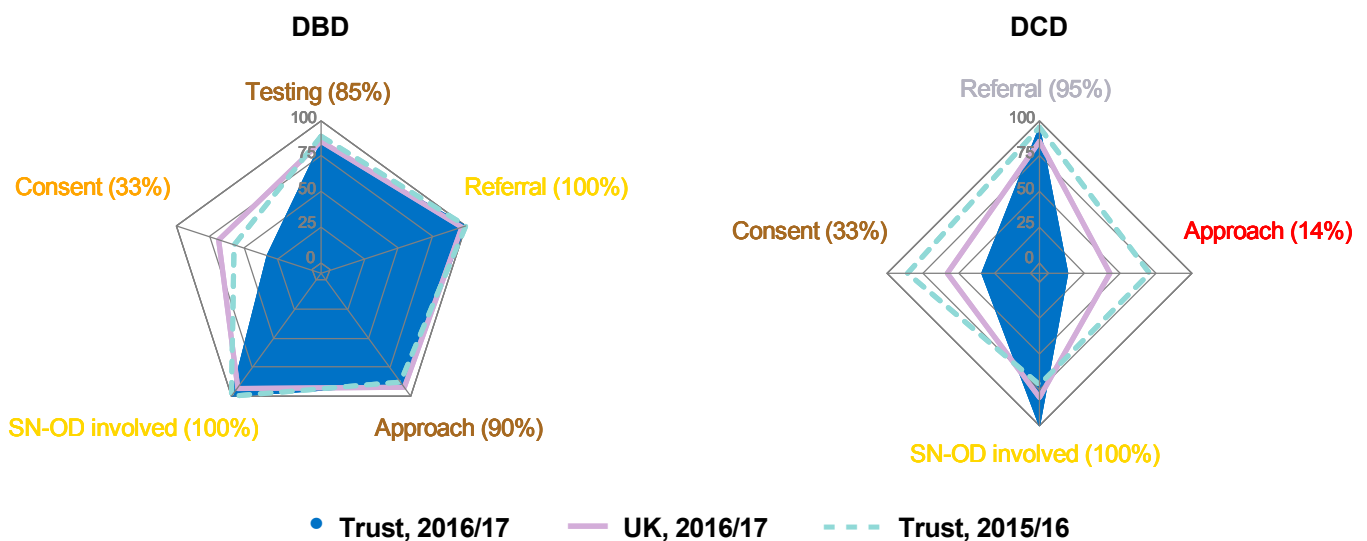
DBD

Testing (85%)

100
75
50
25
0

Referral (100%)

Consent (33%)

SN-OD involved (100%)

Approach (90%)

DCD

Referral (95%)

100
75
50
25
0

Consent (33%)

Approach (14%)

SN-OD involved (100%)

Trust, 2016/17 UK, 2016/17 Trust, 2015/16